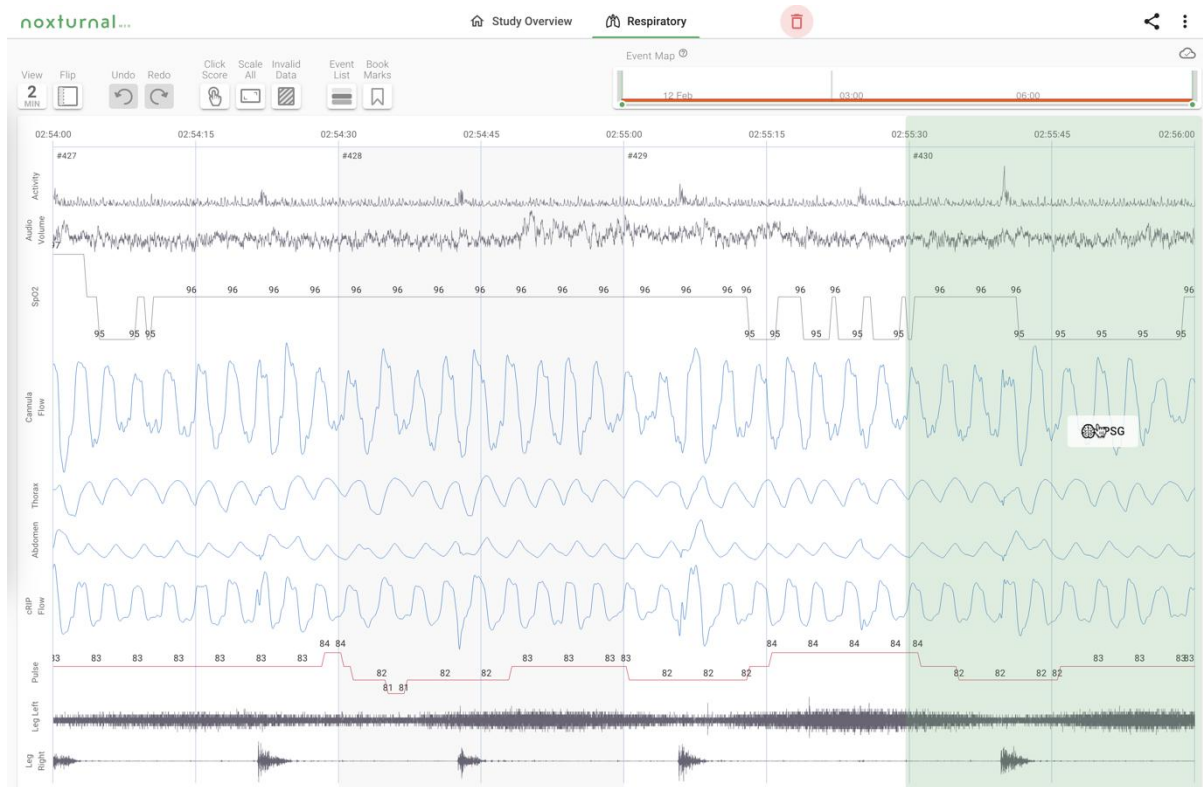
noxturnal...

Study Overview

Respiratory

View 2 MIN

Flip

Undo

Redo

Click Score

Scale All

Invalid Data

Event List

Book Marks

Event Map

12 Feb

03:00

06:00

02:54:00 02:54:15 02:54:30 02:54:45 02:55:00 02:55:15 02:55:30 02:55:45 02:56:00

#427

#428

#429

#430

Activity

Audio Volume

SpO2

96 96 96 96 96 96 96 96 96 96 96 96 96 96 96 96 96 96 96 96 96

95 95 95 95 95 95 95 95 95 95 95 95 95

Cannula Flow

PSG

Thorax

Abdomen

cRIP Flow

Pulse

83 83 83 83 83 83 84 84 82 81 81 82 82 83 83 83 83 82 82 82 84 84 84 84 84 82 82 82 82 83 83 83 83

Leg Left

Leg Right